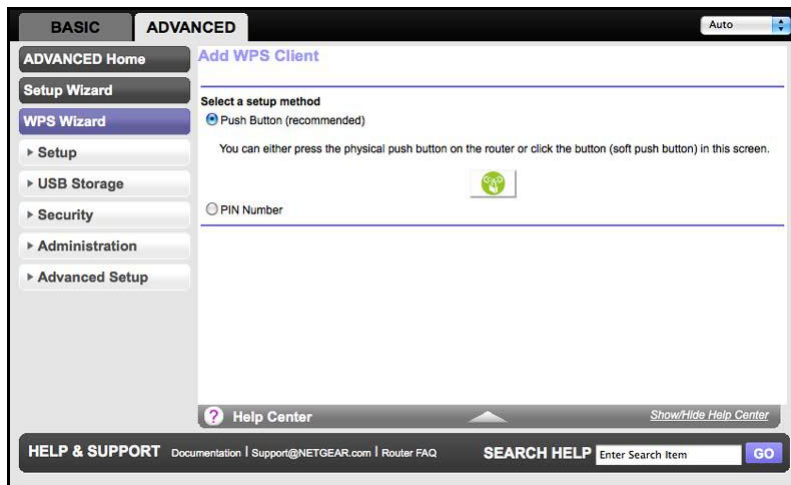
BASIC ADVANCED

Auto

ADVANCED Home

Setup Wizard

WPS Wizard

▸ Setup

▸ USB Storage

▸ Security

▸ Administration

▸ Advanced Setup

Add WPS Client

Select a setup method

Push Button (recommended)

You can either press the physical push button on the router or click the button (soft push button) in this screen.

PIN Number

? Help Center

Show/Hide Help Center

HELP & SUPPORT Documentation | Support@NETGEAR.com | Router FAQ

SEARCH HELP Enter Search Item GO